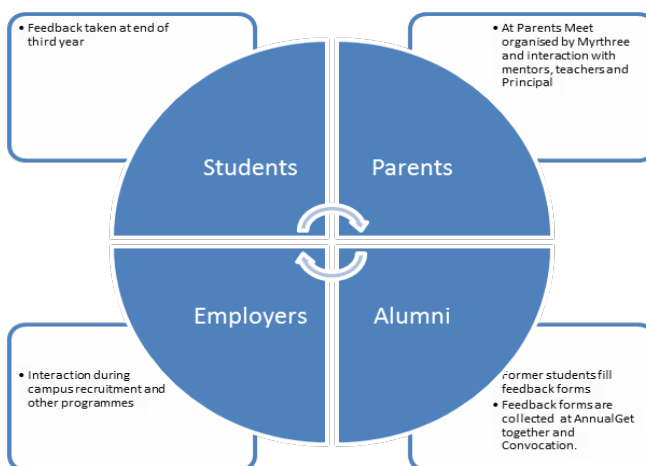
• Feedback taken at end of third year

• At Parents Meet organised by Myrthree and interaction with mentors, teachers and Principal

Students

Parents

Employers

Alumni

• Interaction during campus recruitment and other programmes

ormer students fill feedback forms

• Feedback forms are collected at AnnualGet together and Convocation.